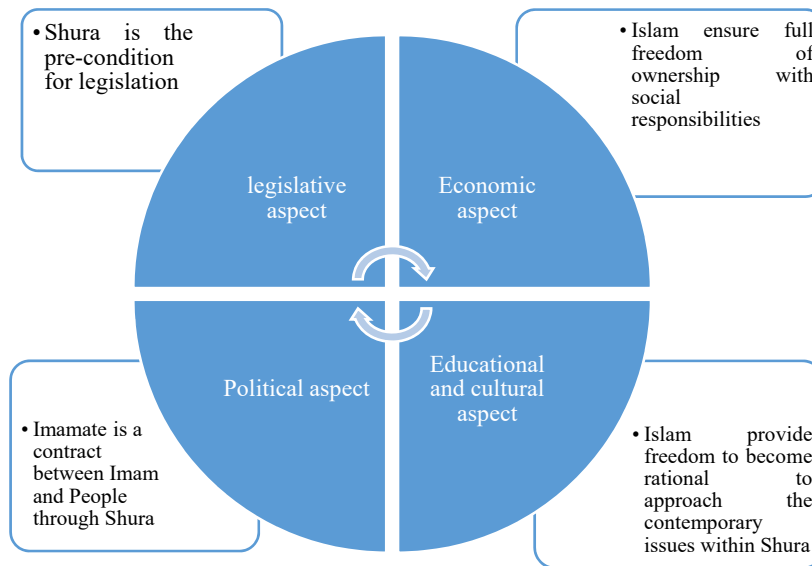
• Shura is the pre-condition for legislation

• Islam ensure full freedom of ownership with social responsibilities

legislative aspect

Economic aspect

Political aspect

Educational and cultural aspect

• Imamate is a contract between Imam and People through Shura

• Islam provide freedom to become rational to approach the contemporary issues within Shura